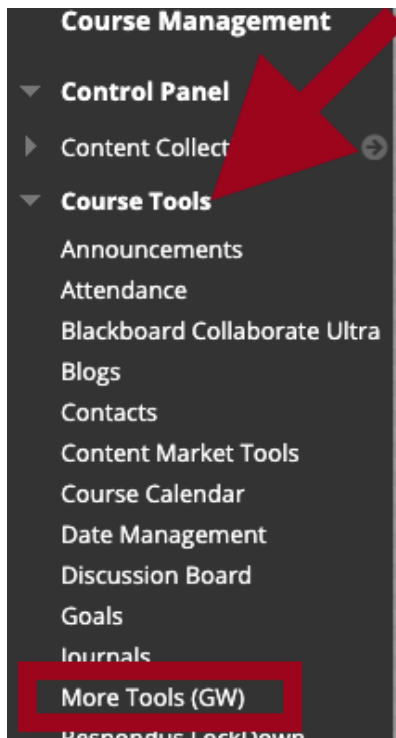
Course Management

Control Panel

Content Collect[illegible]

Course Tools

Announcements

Attendance

Blackboard Collaborate Ultra

Blogs

Contacts

Content Market Tools

Course Calendar

Date Management

Discussion Board

Goals

Journals

More Tools (GW)

Respondus LockDown